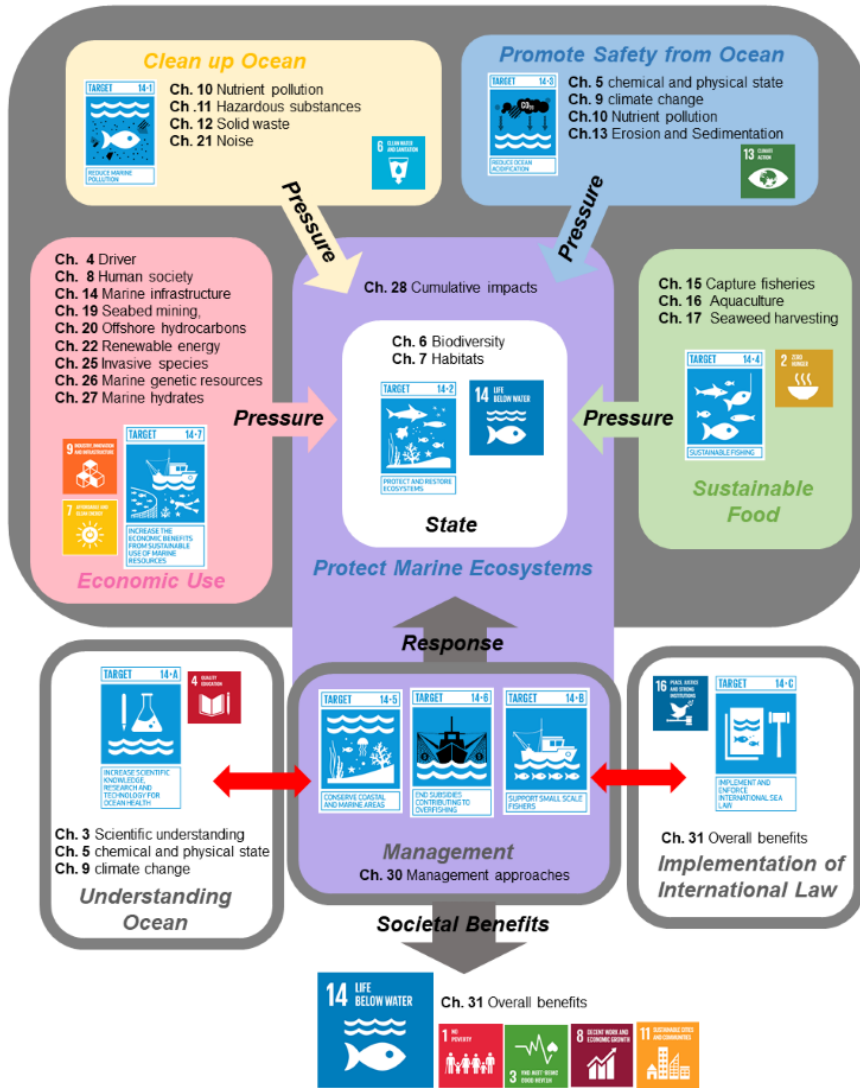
Clean up Ocean

TARGET 14·1
REDUCE MARINE POLLUTION

Ch. 10 Nutrient pollution
Ch .11 Hazardous substances
Ch. 12 Solid waste
Ch. 21 Noise

6 CLEAN WATER AND SANITATION

Promote Safety from Ocean

TARGET 14·3
$CO_2$
REDUCE OCEAN ACIDIFICATION

Ch. 5 chemical and physical state
Ch. 9 climate change
Ch.10 Nutrient pollution
Ch.13 Erosion and Sedimentation

13 CLIMATE ACTION

Pressure

Pressure

Ch. 4 Driver
Ch. 8 Human society
Ch. 14 Marine infrastructure
Ch. 19 Seabed mining,
Ch. 20 Offshore hydrocarbons
Ch. 22 Renewable energy
Ch. 25 Invasive species
Ch. 26 Marine genetic resources
Ch. 27 Marine hydrates

9 INDUSTRY, INNOVATION AND INFRASTRUCTURE
7 AFFORDABLE AND CLEAN ENERGY

TARGET 14·7
INCREASE THE ECONOMIC BENEFITS FROM SUSTAINABLE USE OF MARINE RESOURCES

Economic Use

Pressure

Ch. 28 Cumulative impacts

Ch. 6 Biodiversity
Ch. 7 Habitats

TARGET 14·2
PROTECT AND RESTORE ECOSYSTEMS

14 LIFE BELOW WATER

State

Protect Marine Ecosystems

Pressure

Ch. 15 Capture fisheries
Ch. 16 Aquaculture
Ch. 17 Seaweed harvesting

TARGET 14·4
SUSTAINABLE FISHING

2 ZERO HUNGER

Sustainable Food

Response

TARGET 14·A
INCREASE SCIENTIFIC KNOWLEDGE, RESEARCH AND TECHNOLOGY FOR OCEAN HEALTH

4 QUALITY EDUCATION

Ch. 3 Scientific understanding
Ch. 5 chemical and physical state
Ch. 9 climate change

Understanding Ocean

TARGET 14·5
CONSERVE COASTAL AND MARINE AREAS

TARGET 14·6
END SUBSIDIES CONTRIBUTING TO OVERFISHING

TARGET 14·B
SUPPORT SMALL SCALE FISHERS

Management
Ch. 30 Management approaches

16 PEACE, JUSTICE AND STRONG INSTITUTIONS

TARGET 14·C
IMPLEMENT AND ENFORCE INTERNATIONAL SEA LAW

Ch. 31 Overall benefits

Implementation of International Law

Societal Benefits

14 LIFE BELOW WATER

Ch. 31 Overall benefits

1 NO POVERTY
3 GOOD HEALTH AND WELL-BEING
8 DECENT WORK AND ECONOMIC GROWTH
11 SUSTAINABLE CITIES AND COMMUNITIES